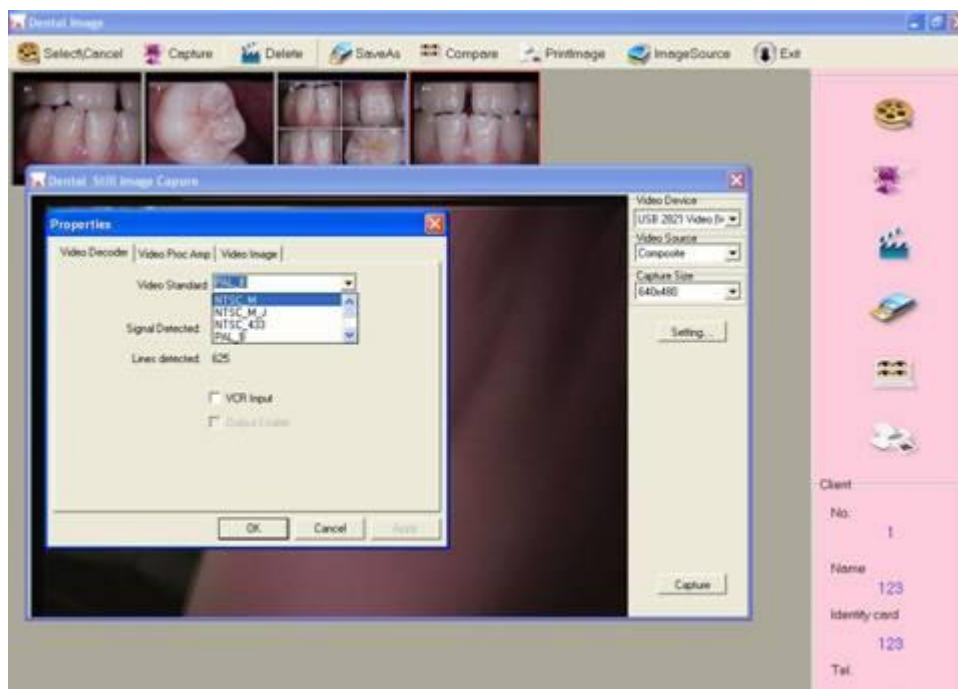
Dental Image

Select/Cancel Capture Delete SaveAs Compare PrintImage ImageSource Exit

Dental Still Image Capture

Properties

Video Decoder | Video Proc Amp | Video Image

Video Standard PAL_B

NTSC_M
NTSC_M_J
NTSC_433
PAL_B

Signal Detected

Lines detected 625

VCR Input

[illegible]

OK Cancel Apply

Video Device
USB 2821 Video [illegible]
Video Source
Composite
Capture Size
640x480

Setting...

Capture

Client
No.
1
Name
123
Identity card
123
Tel